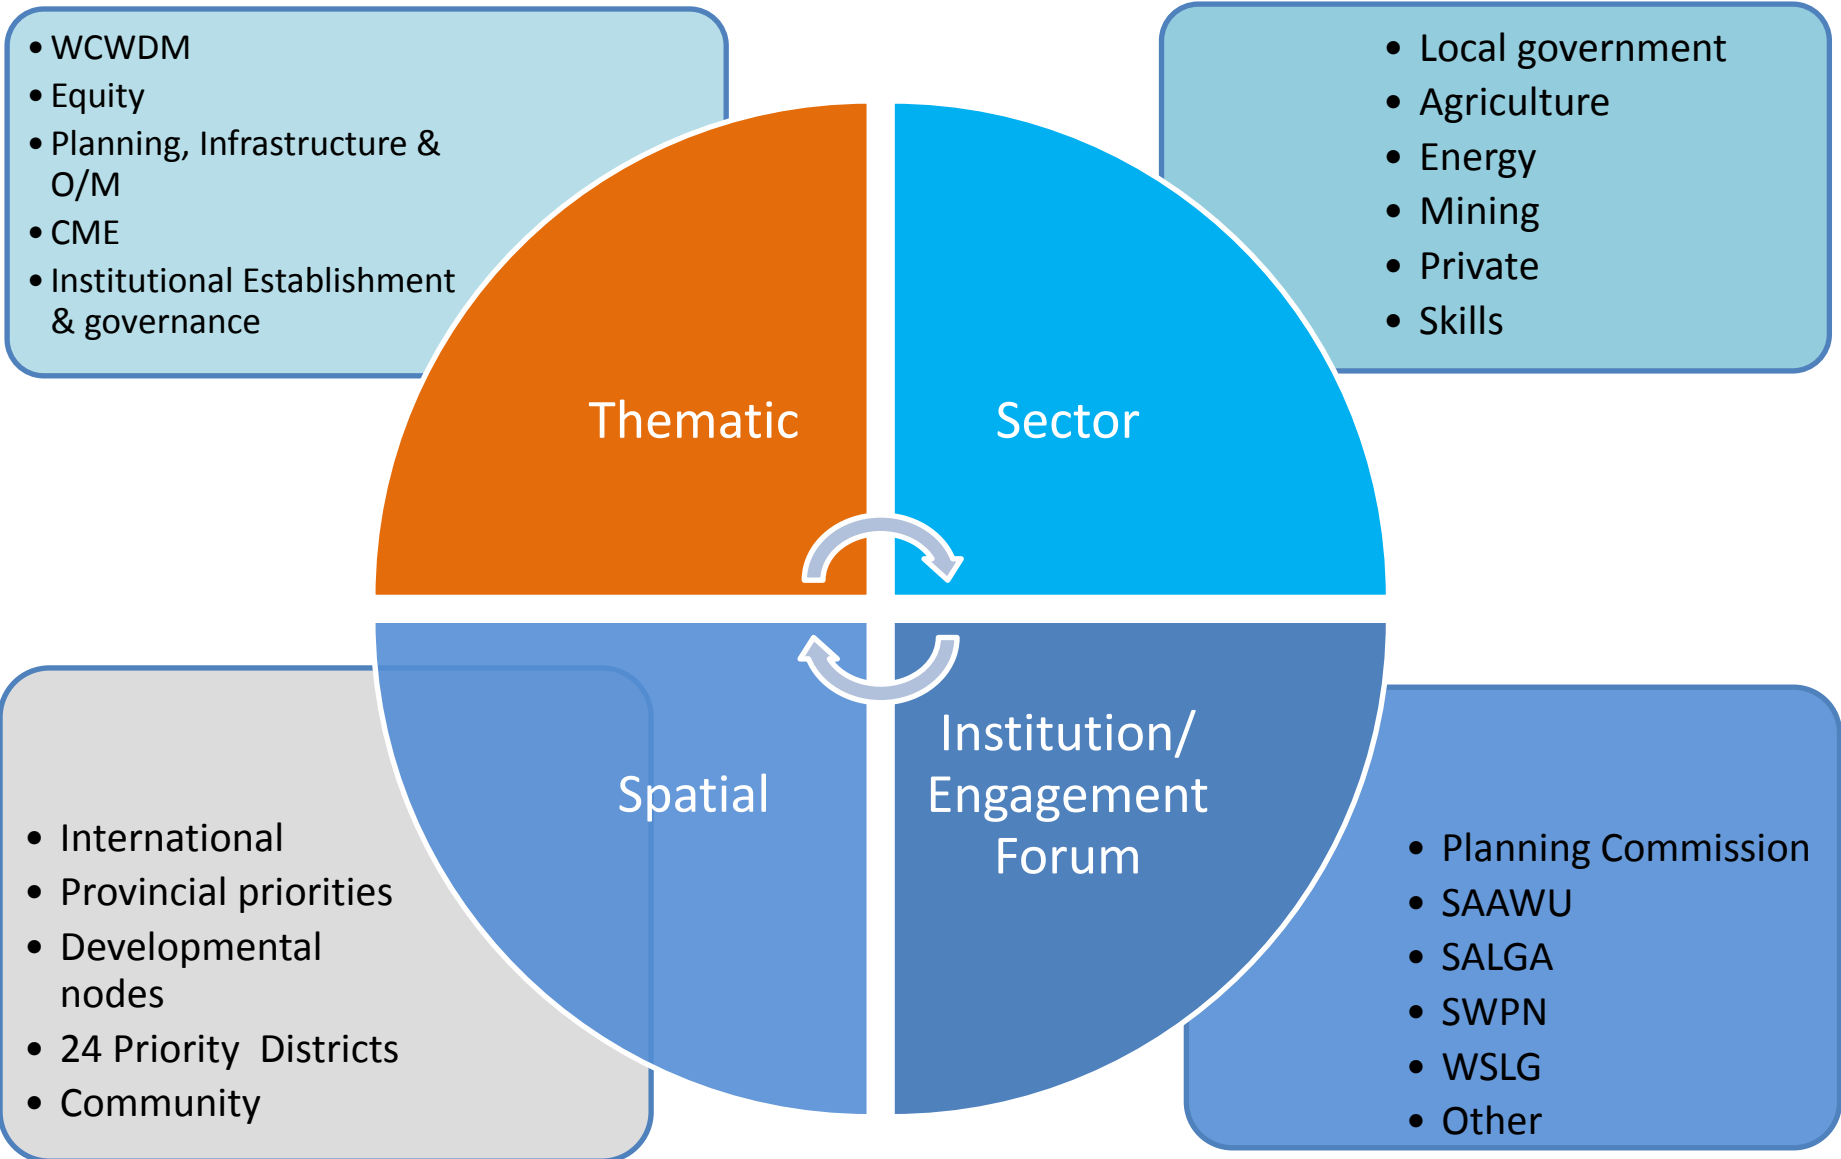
- WCWDM
- Equity
- Planning, Infrastructure & O/M
- CME
- Institutional Establishment & governance

- Local government
- Agriculture
- Energy
- Mining
- Private
- Skills

Thematic

Sector

Spatial

Institution/ Engagement Forum

- International
- Provincial priorities
- Developmental nodes
- 24 Priority Districts
- Community

- Planning Commission
- SAAWU
- SALGA
- SWPN
- WSLG
- Other